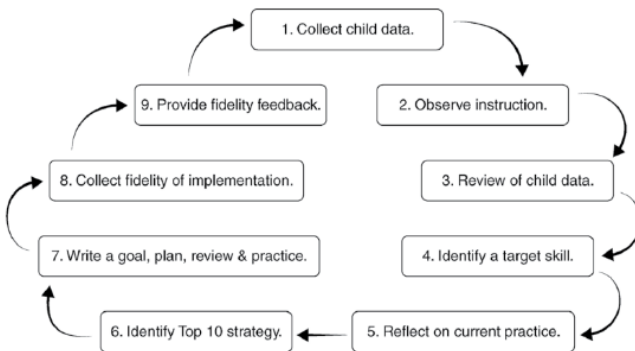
1. Collect child data.

2. Observe instruction.

3. Review of child data.

4. Identify a target skill.

5. Reflect on current practice.

6. Identify Top 10 strategy.

7. Write a goal, plan, review & practice.

8. Collect fidelity of implementation.

9. Provide fidelity feedback.